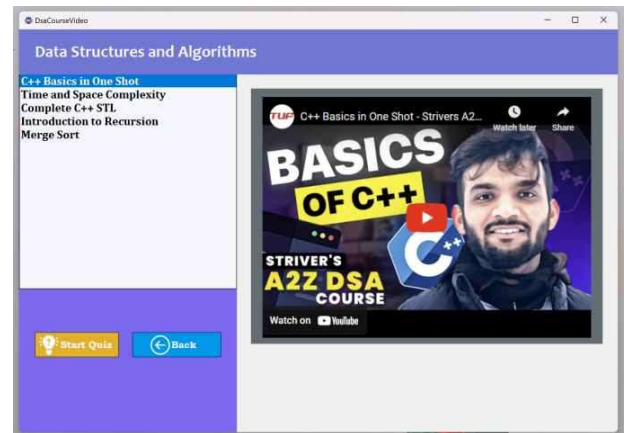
DsaCourseVideo

Data Structures and Algorithms

C++ Basics in One Shot
Time and Space Complexity
Complete C++ STL
Introduction to Recursion
Merge Sort

Start Quiz

Back

TUF

C++ Basics in One Shot - Strivers A2...

Watch later

Share

BASICS OF C++

STRIVER'S A2Z DSA COURSE

Watch on YouTube